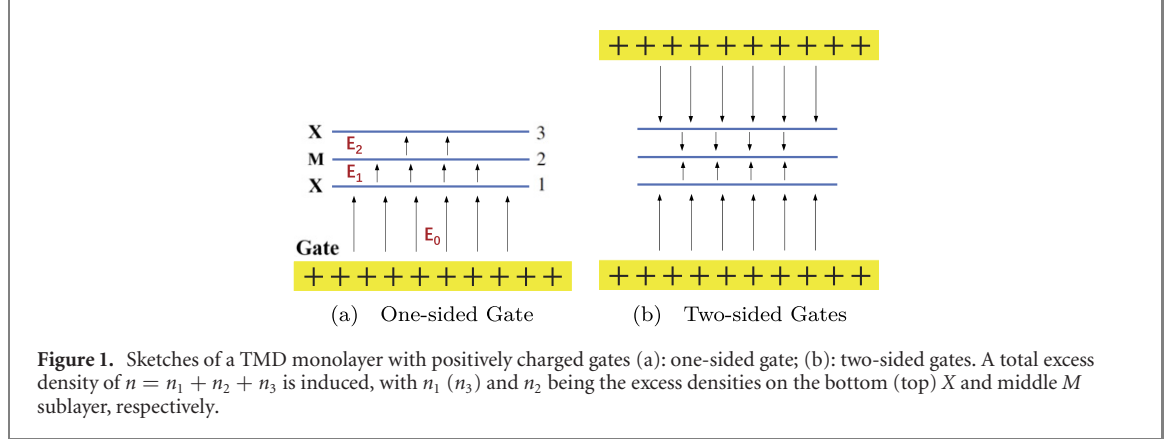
++++++++++

X
$E_2$
3
M
2
$E_1$
X
1
Gate
$E_0$
+++++++++++
+++++++++++

(a) One-sided Gate
(b) Two-sided Gates

**Figure 1.** Sketches of a TMD monolayer with positively charged gates (a): one-sided gate; (b): two-sided gates. A total excess density of $n = n_1 + n_2 + n_3$ is induced, with $n_1$ ($n_3$) and $n_2$ being the excess densities on the bottom (top) $X$ and middle $M$ sublayer, respectively.